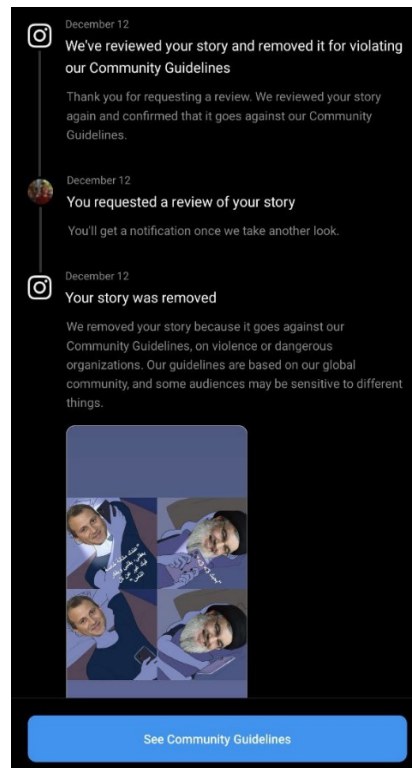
December 12
We've reviewed your story and removed it for violating our Community Guidelines

Thank you for requesting a review. We reviewed your story again and confirmed that it goes against our Community Guidelines.

December 12
You requested a review of your story

You'll get a notification once we take another look.

December 12
Your story was removed

We removed your story because it goes against our Community Guidelines, on violence or dangerous organizations. Our guidelines are based on our global community, and some audiences may be sensitive to different things.

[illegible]

See Community Guidelines